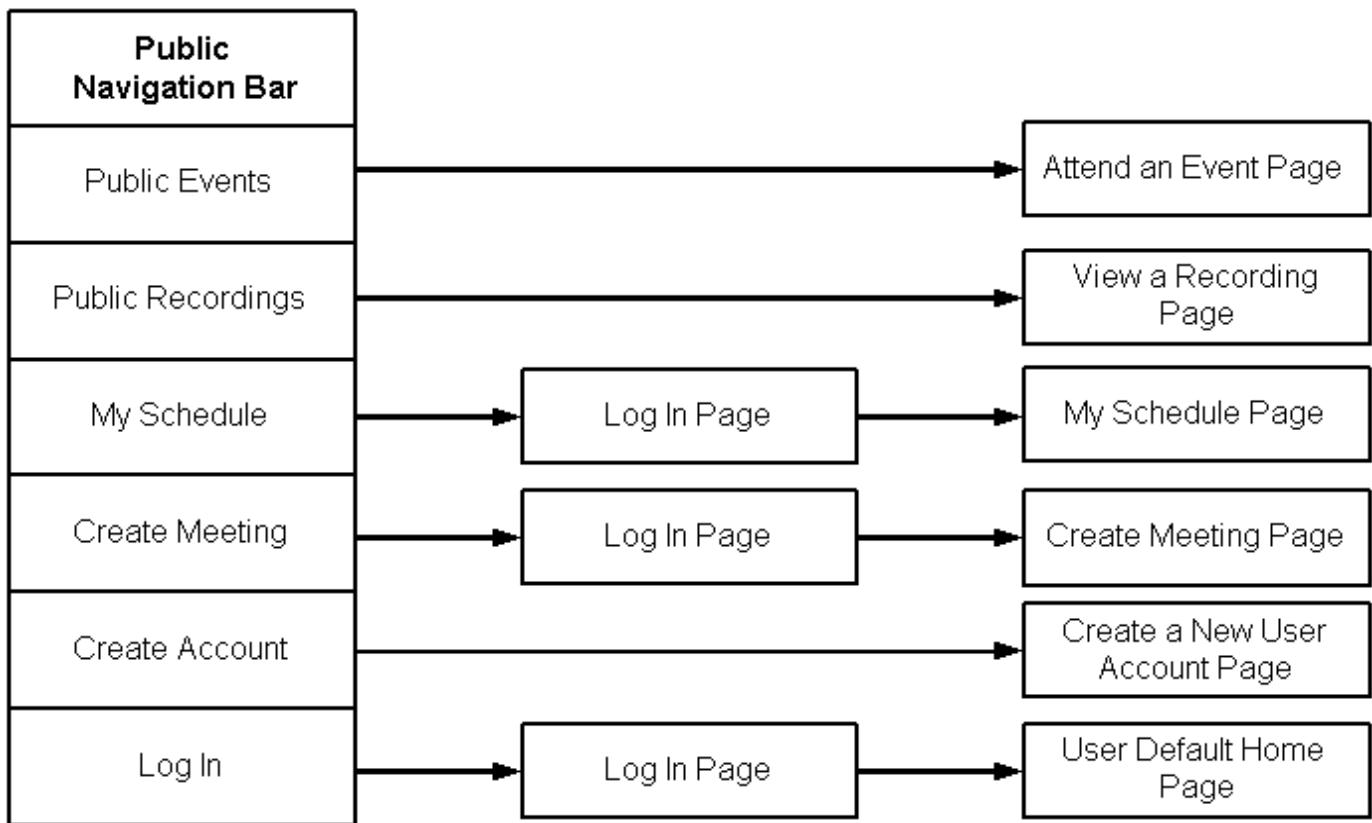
Public Navigation Bar

Public Events

Attend an Event Page

Public Recordings

View a Recording Page

My Schedule

Log In Page

My Schedule Page

Create Meeting

Log In Page

Create Meeting Page

Create Account

Create a New User Account Page

Log In

Log In Page

User Default Home Page